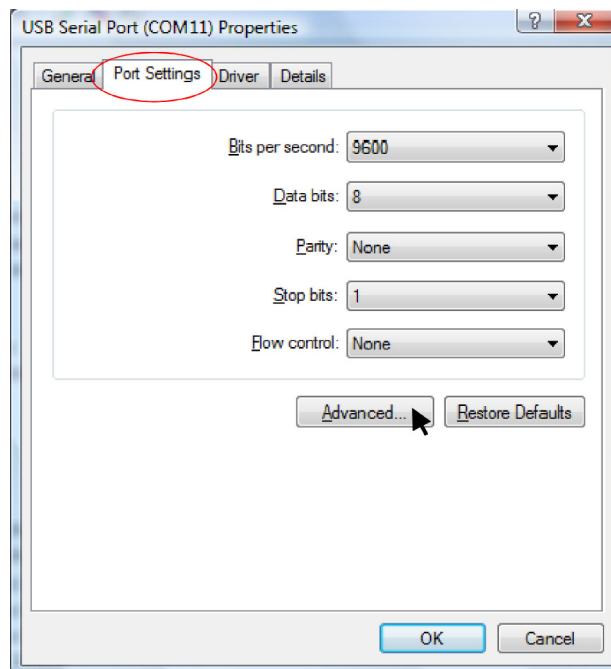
USB Serial Port (COM11) Properties

?

General

Port Settings

Driver

Details

Bits per second: 9600

Data bits: 8

Parity: None

Stop bits: 1

Flow control: None

Advanced...

Restore Defaults

OK

Cancel